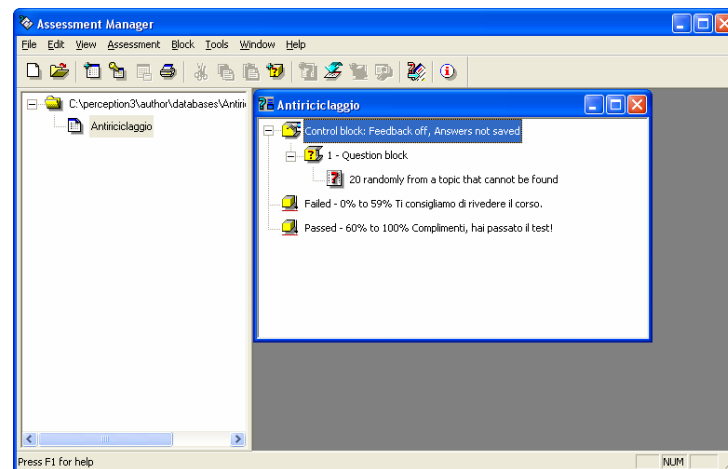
Assessment Manager

File Edit View Assessment Block Tools Window Help

C:\perception3\author\databases\Antiri

Antiriciclaggio

Antiriciclaggio

Control block: Feedback off, Answers not saved

1 - Question block

20 randomly from a topic that cannot be found

Failed - 0% to 59% Ti consigliamo di rivedere il corso.

Passed - 60% to 100% Complimenti, hai passato il test!

Press F1 for help

NUM